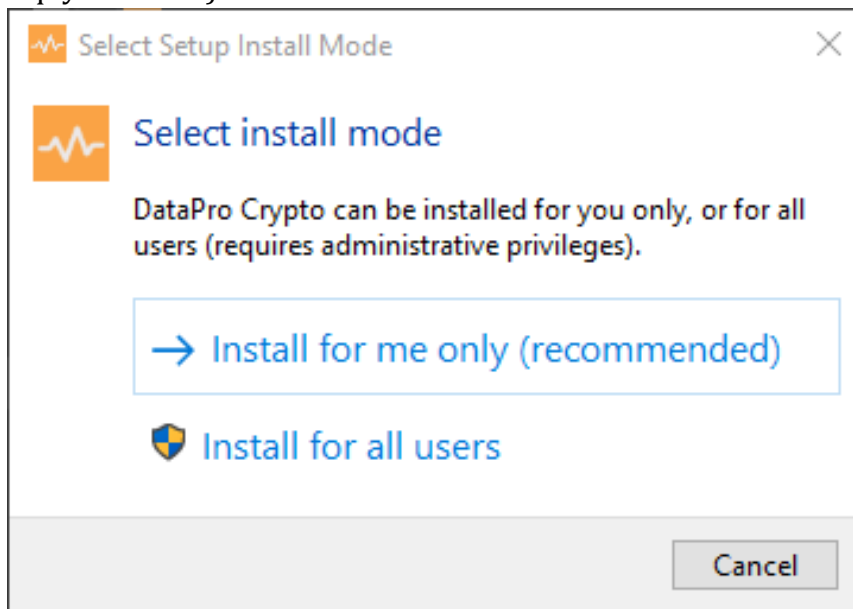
Select Setup Install Mode

Select install mode

DataPro Crypto can be installed for you only, or for all users (requires administrative privileges).

→ Install for me only (recommended)

Install for all users

Cancel